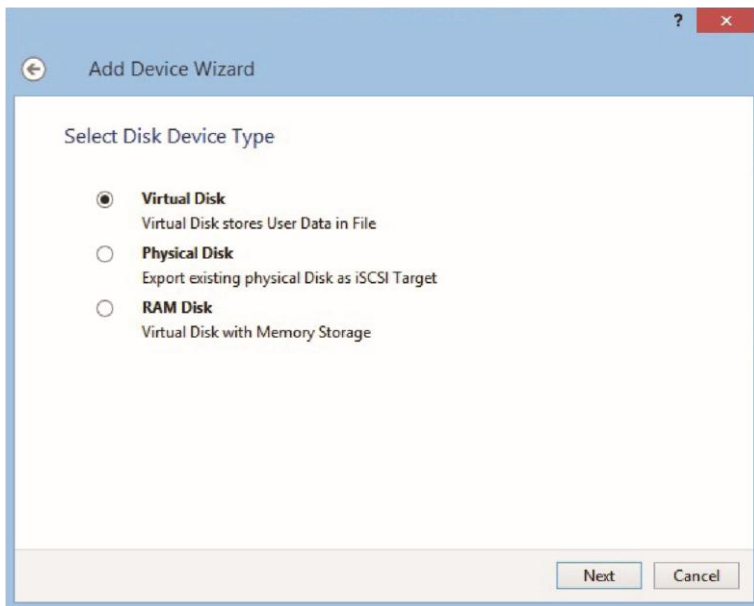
?

Add Device Wizard

Select Disk Device Type

Virtual Disk
Virtual Disk stores User Data in File

Physical Disk
Export existing physical Disk as iSCSI Target

RAM Disk
Virtual Disk with Memory Storage

Next Cancel